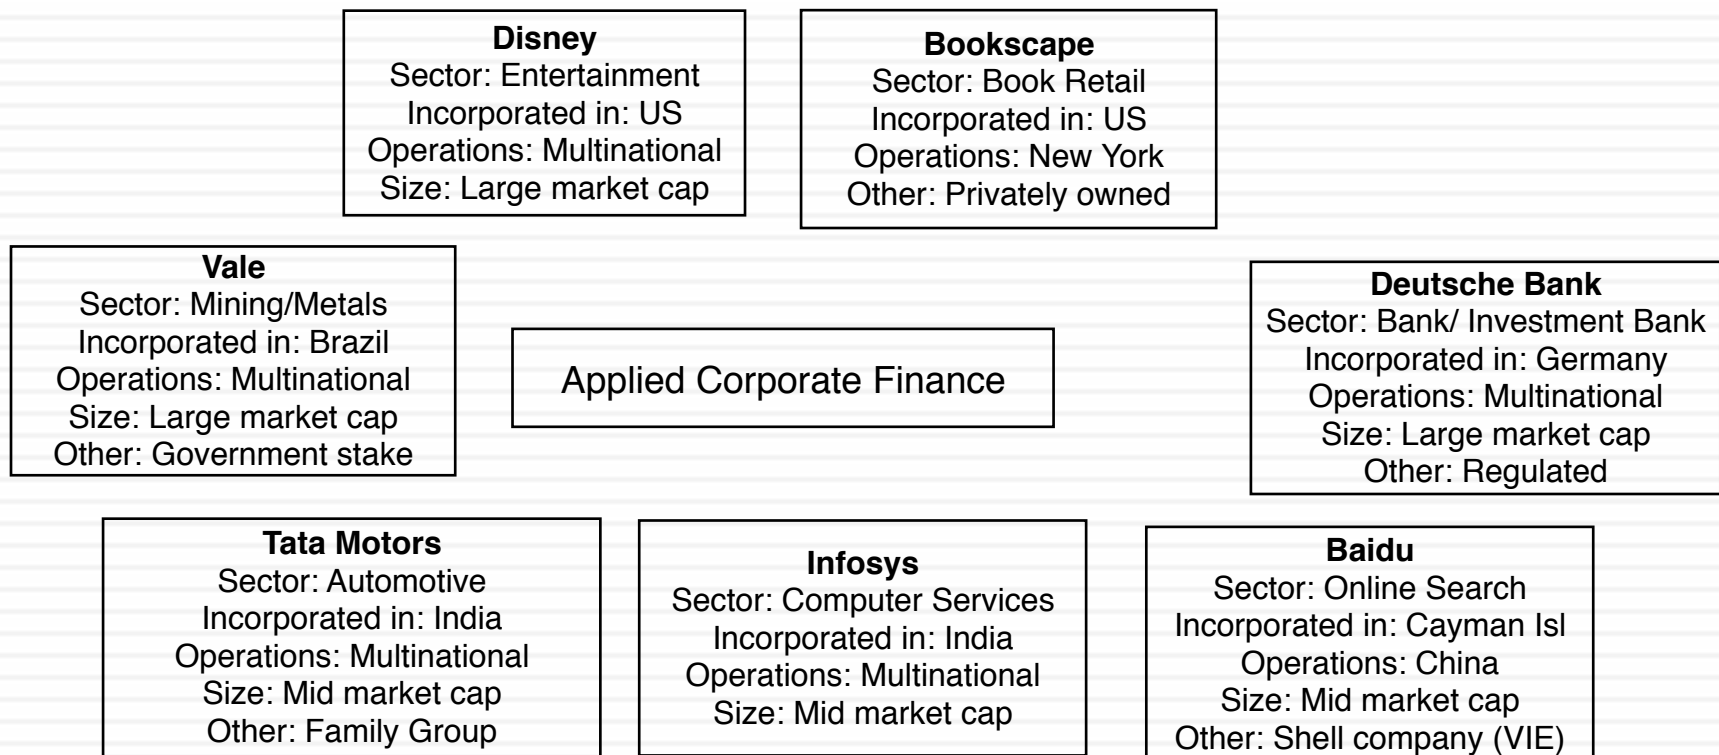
**Disney**
Sector: Entertainment
Incorporated in: US
Operations: Multinational
Size: Large market cap

**Bookscape**
Sector: Book Retail
Incorporated in: US
Operations: New York
Other: Privately owned

**Vale**
Sector: Mining/Metals
Incorporated in: Brazil
Operations: Multinational
Size: Large market cap
Other: Government stake

Applied Corporate Finance

**Deutsche Bank**
Sector: Bank/ Investment Bank
Incorporated in: Germany
Operations: Multinational
Size: Large market cap
Other: Regulated

**Tata Motors**
Sector: Automotive
Incorporated in: India
Operations: Multinational
Size: Mid market cap
Other: Family Group

**Infosys**
Sector: Computer Services
Incorporated in: India
Operations: Multinational
Size: Mid market cap

**Baidu**
Sector: Online Search
Incorporated in: Cayman Isl
Operations: China
Size: Mid market cap
Other: Shell company (VIE)